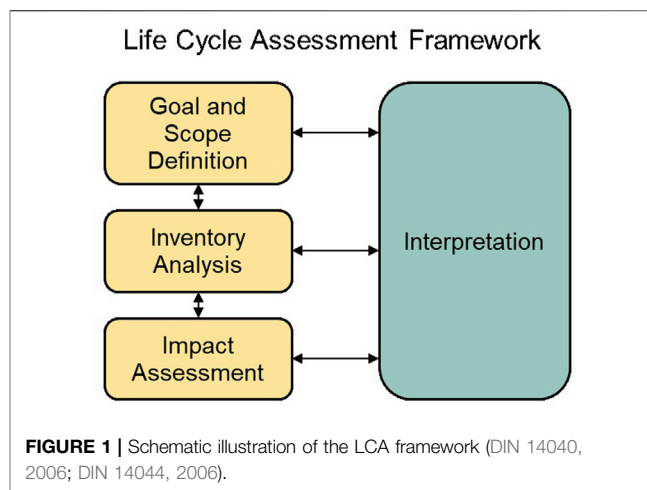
Life Cycle Assessment Framework

Goal and Scope Definition

Inventory Analysis

Impact Assessment

Interpretation

**FIGURE 1 |** Schematic illustration of the LCA framework (DIN 14040, 2006; DIN 14044, 2006).